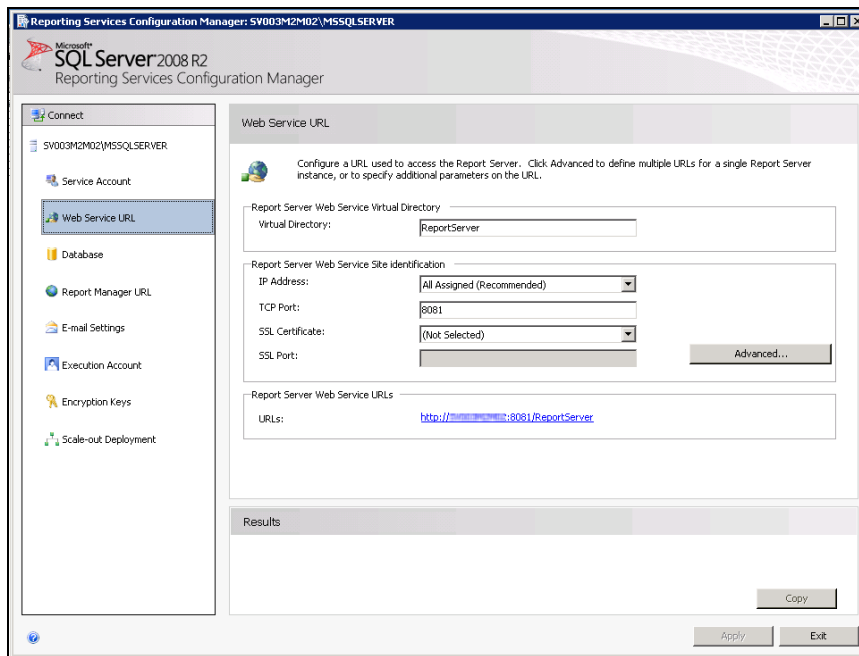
Reporting Services Configuration Manager: SV003M2M02\MSSQLSERVER

Microsoft® SQL Server 2008 R2
Reporting Services Configuration Manager

Connect

SV003M2M02\MSSQLSERVER

Service Account

Web Service URL

Database

Report Manager URL

E-mail Settings

Execution Account

Encryption Keys

Scale-out Deployment

Web Service URL

Configure a URL used to access the Report Server. Click Advanced to define multiple URLs for a single Report Server instance, or to specify additional parameters on the URL.

Report Server Web Service Virtual Directory

Virtual Directory: ReportServer

Report Server Web Service Site identification

IP Address: All Assigned (Recommended)

TCP Port: 8081

SSL Certificate: (Not Selected)

SSL Port:

Advanced...

Report Server Web Service URLs

URLs: http://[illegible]:8081/ReportServer

Results

Copy

Apply

Exit